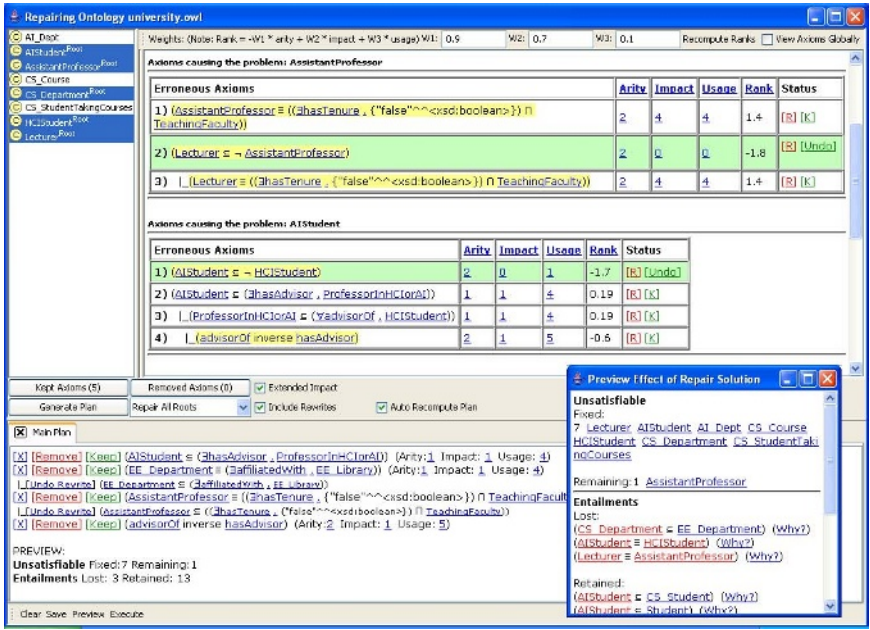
Repairing Ontology university.owl

AI_Dept
AIStudent$^{Root}$
AssistantProfessor$^{Root}$
CS_Course
CS_Department$^{Root}$
CS_StudentTakingCourses
HCIStudent$^{Root}$
Lecturer$^{Root}$

Weights: (Note: Rank = -W1 * arity + W2 * impact + W3 * usage) W1: 0.9 W2: 0.7 W3: 0.1 Recompute Ranks View Axioms Globally

Axioms causing the problem: AssistantProfessor

| Erroneous Axioms | Arity | Impact | Usage | Rank | Status |
|---|---|---|---|---|---|
| 1) (AssistantProfessor ≡ ((∃hasTenure . {"false"^^<xsd:boolean>}) ⊓ TeachingFaculty)) | 2 | 4 | 4 | 1.4 | [R] [K] |
| 2) (Lecturer ⊑ ¬ AssistantProfessor) | 2 | 0 | 0 | -1.8 | [R] [Undo] |
| 3) \|_(Lecturer ≡ ((∃hasTenure . {"false"^^<xsd:boolean>}) ⊓ TeachingFaculty)) | 2 | 4 | 4 | 1.4 | [R] [K] |

Axioms causing the problem: AIStudent

| Erroneous Axioms | Arity | Impact | Usage | Rank | Status |
|---|---|---|---|---|---|
| 1) (AIStudent ⊑ ¬ HCIStudent) | 2 | 0 | 1 | -1.7 | [R] [Undo] |
| 2) (AIStudent ⊑ (∃hasAdvisor . ProfessorInHCIorAI)) | 1 | 1 | 4 | 0.19 | [R] [K] |
| 3) \|_(ProfessorInHCIorAI ⊑ (∀advisorOf . HCIStudent)) | 1 | 1 | 4 | 0.19 | [R] [K] |
| 4) \|_(advisorOf inverse hasAdvisor) | 2 | 1 | 5 | -0.6 | [R] [K] |

Kept Axioms (5) Removed Axioms (0) Extended Impact
Generate Plan Repair All Roots Include Rewrites Auto Recompute Plan

Main Plan

[X] [Remove] [Keep] (AIStudent ⊑ (∃hasAdvisor . ProfessorInHCIorAI)) (Arity:1 Impact: 1 Usage: 4)
[X] [Remove] [Keep] (EE_Department ≡ (∃affiliatedWith . EE_Library)) (Arity:1 Impact: 1 Usage: 4)
|_[Undo Rewrite] (EE_Department ⊑ (∃affiliatedWith . EE_Library))
[X] [Remove] [Keep] (AssistantProfessor ≡ ((∃hasTenure . {"false"^^<xsd:boolean>}) ⊓ TeachingFacult
|_[Undo Rewrite] (AssistantProfessor ⊑ ((∃hasTenure . {"false"^^<xsd:boolean>}) ⊓ TeachingFaculty))
[X] [Remove] [Keep] (advisorOf inverse hasAdvisor) (Arity:2 Impact: 1 Usage: 5)

PREVIEW:
Unsatisfiable Fixed:7 Remaining: 1
Entailments Lost: 3 Retained: 13

Clear Save Preview Execute

Preview Effect of Repair Solution

Unsatisfiable
Fixed:
7 Lecturer AIStudent AI_Dept CS_Course HCIStudent CS_Department CS_StudentTakingCourses

Remaining:1 AssistantProfessor

Entailments
Lost:
(CS_Department ⊑ EE_Department) (Why?)
(AIStudent ≡ HCIStudent) (Why?)
(Lecturer ≡ AssistantProfessor) (Why?)

Retained:
(AIStudent ⊑ CS_Student) (Why?)
(AIStudent ⊑ Student) (Why?)